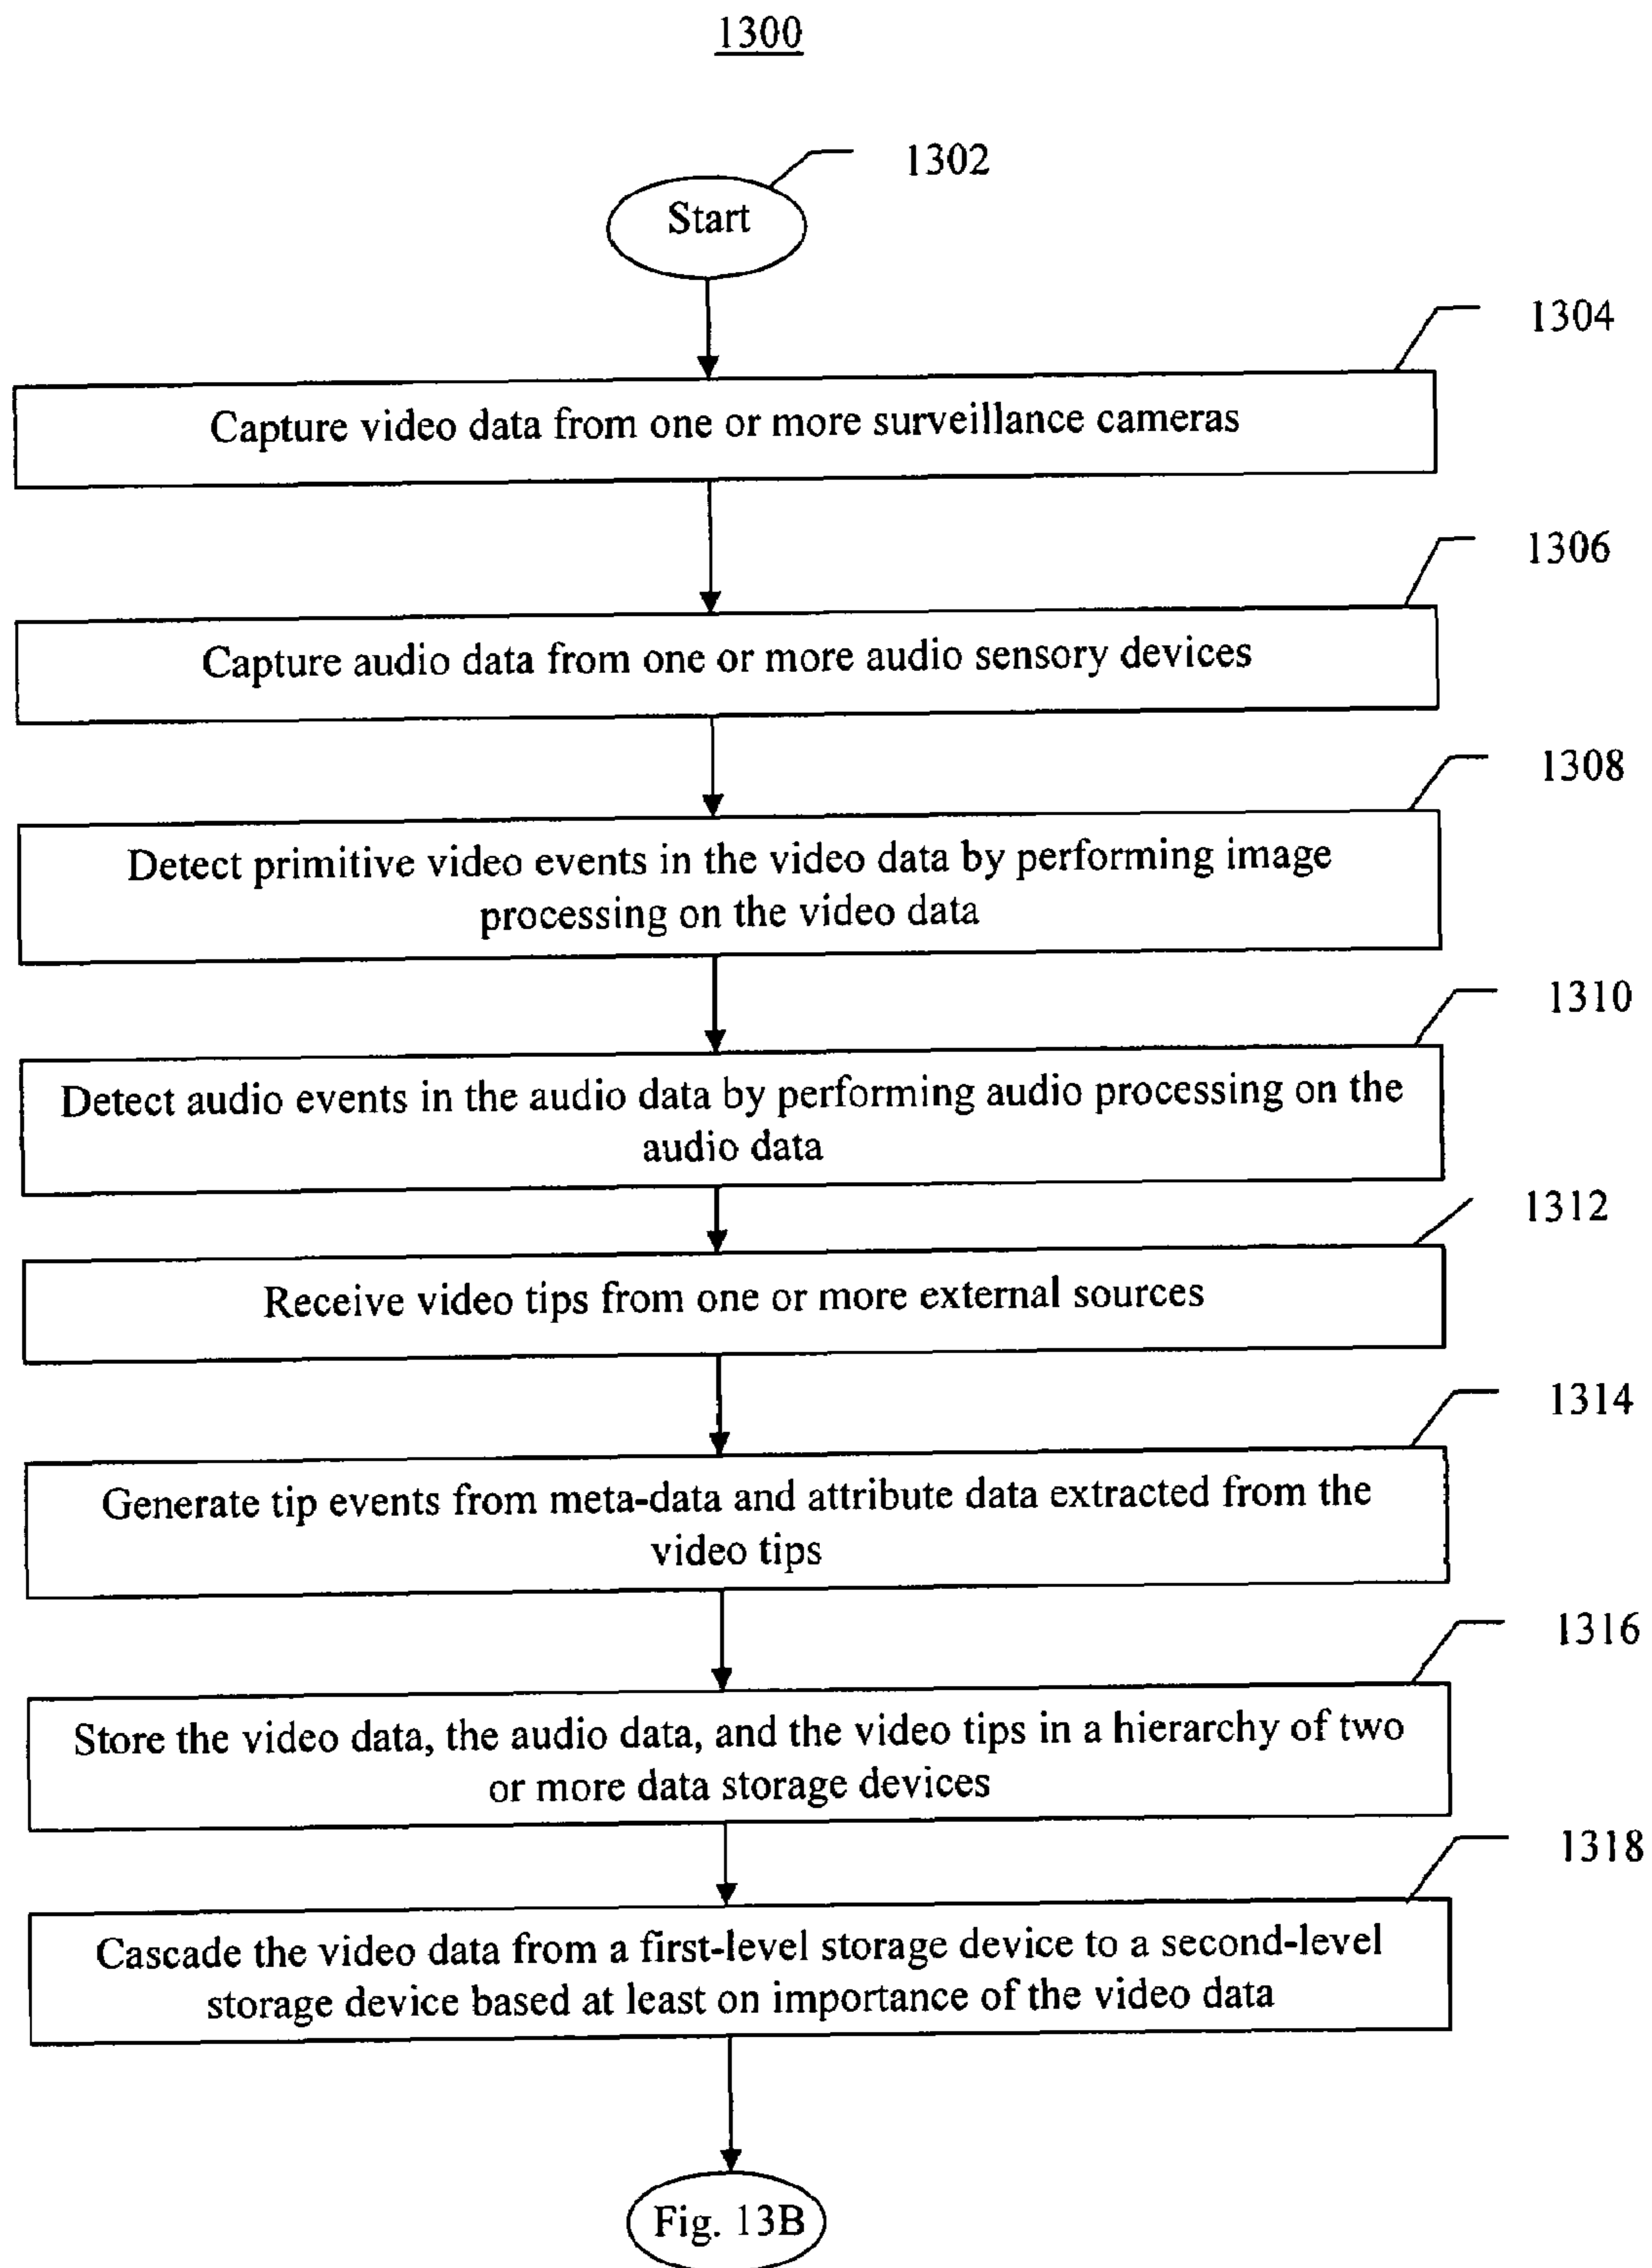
1300

1302

Start

1304

Capture video data from one or more surveillance cameras

1306

Capture audio data from one or more audio sensory devices

1308

Detect primitive video events in the video data by performing image processing on the video data

1310

Detect audio events in the audio data by performing audio processing on the audio data

1312

Receive video tips from one or more external sources

1314

Generate tip events from meta-data and attribute data extracted from the video tips

1316

Store the video data, the audio data, and the video tips in a hierarchy of two or more data storage devices

1318

Cascade the video data from a first-level storage device to a second-level storage device based at least on importance of the video data

Fig. 13B